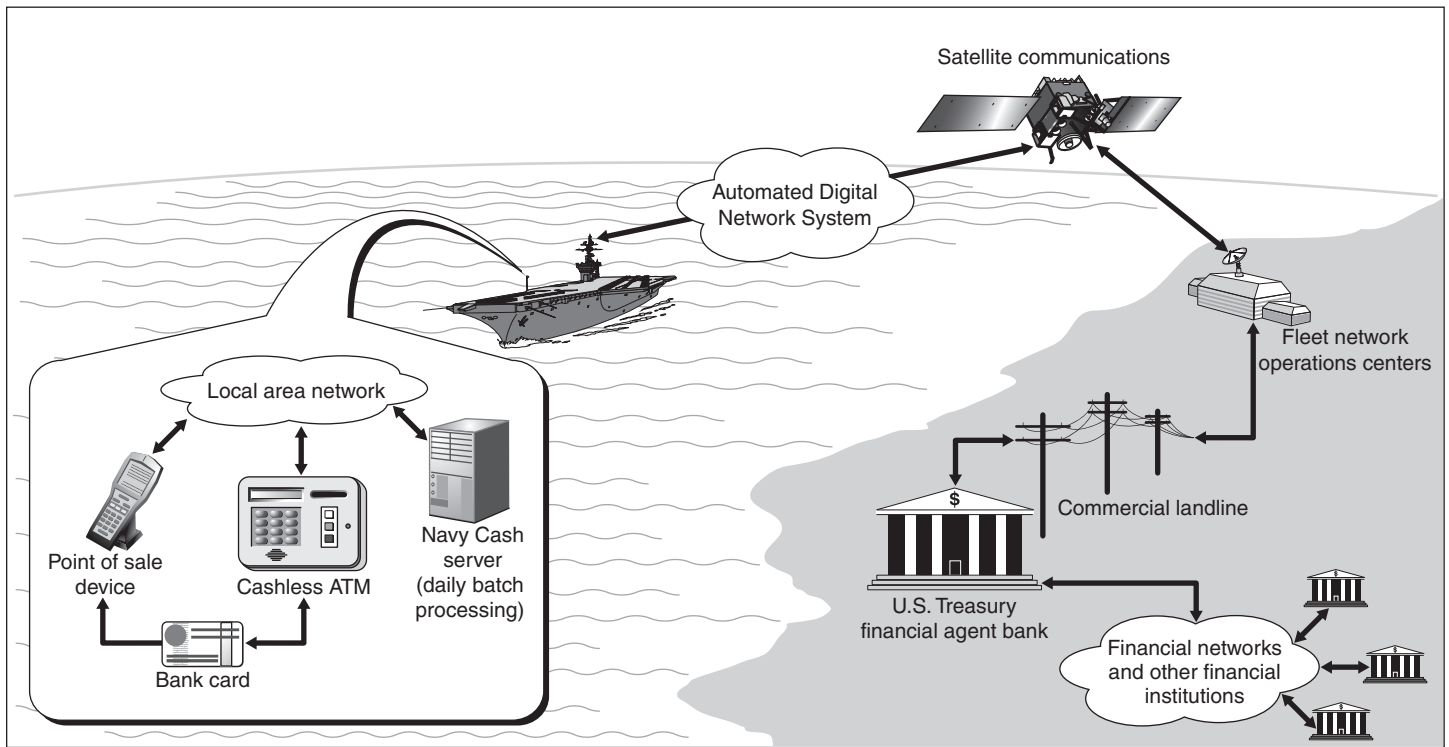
Satellite communications

Automated Digital Network System

Fleet network operations centers

Local area network

Point of sale device

Cashless ATM

Navy Cash server (daily batch processing)

Bank card

$

Commercial landline

U.S. Treasury financial agent bank

Financial networks and other financial institutions